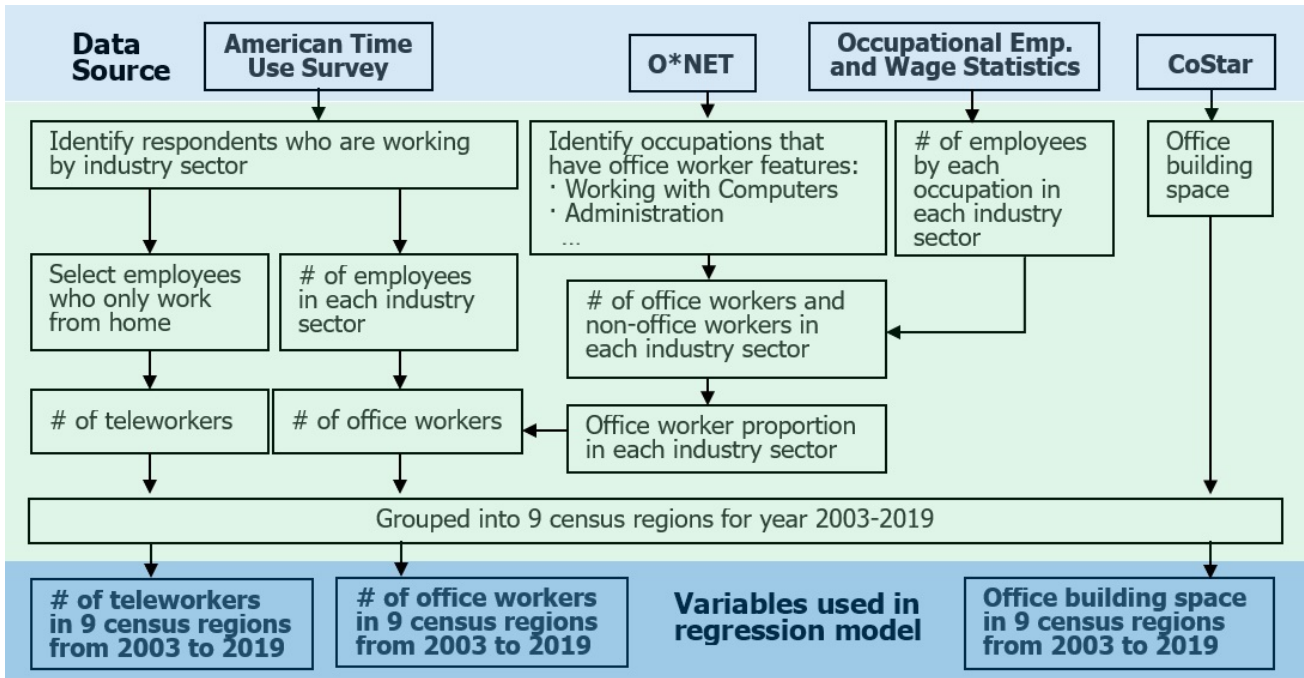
Data Source

American Time Use Survey

O*NET

Occupational Emp. and Wage Statistics

CoStar

Identify respondents who are working by industry sector

Identify occupations that have office worker features:
· Working with Computers
· Administration
...

# of employees by each occupation in each industry sector

Office building space

Select employees who only work from home

# of employees in each industry sector

# of office workers and non-office workers in each industry sector

# of teleworkers

# of office workers

Office worker proportion in each industry sector

Grouped into 9 census regions for year 2003-2019

# of teleworkers in 9 census regions from 2003 to 2019

# of office workers in 9 census regions from 2003 to 2019

Variables used in regression model

Office building space in 9 census regions from 2003 to 2019